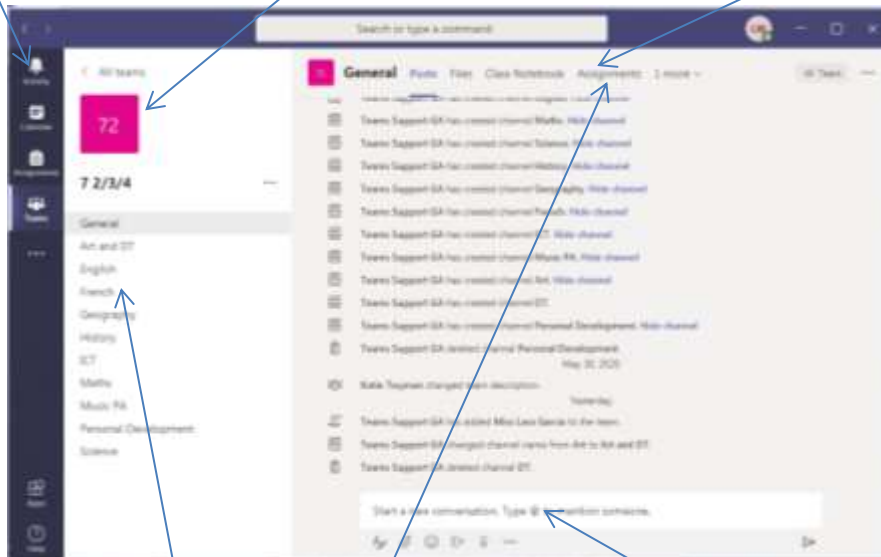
Search or type a command

Activity
Calendar
Assignments
Teams
...
Apps
Help

< All teams

72

7 2/3/4 ...

General
Art and DT
English
French
Geography
History
ICT
Maths
Music PA
Personal Development
Science

General Posts Files Class Notebook Assignments 1 more

Teams Support GA has created channel Maths. Hide channel
Teams Support GA has created channel Science. Hide channel
Teams Support GA has created channel History. Hide channel
Teams Support GA has created channel Geography. Hide channel
Teams Support GA has created channel French. Hide channel
Teams Support GA has created channel ICT. Hide channel
Teams Support GA has created channel Music PA. Hide channel
Teams Support GA has created channel Art. Hide channel
Teams Support GA has created channel DT.
Teams Support GA has created channel Personal Development. Hide channel
Teams Support GA deleted channel Personal Development.
May 30, 2020
Katie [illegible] changed team description.
Yesterday
Teams Support GA has added Miss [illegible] to the team.
Teams Support GA changed channel name from Art to Art and DT.
Teams Support GA deleted channel DT.

Start a new conversation. Type @ to mention someone.